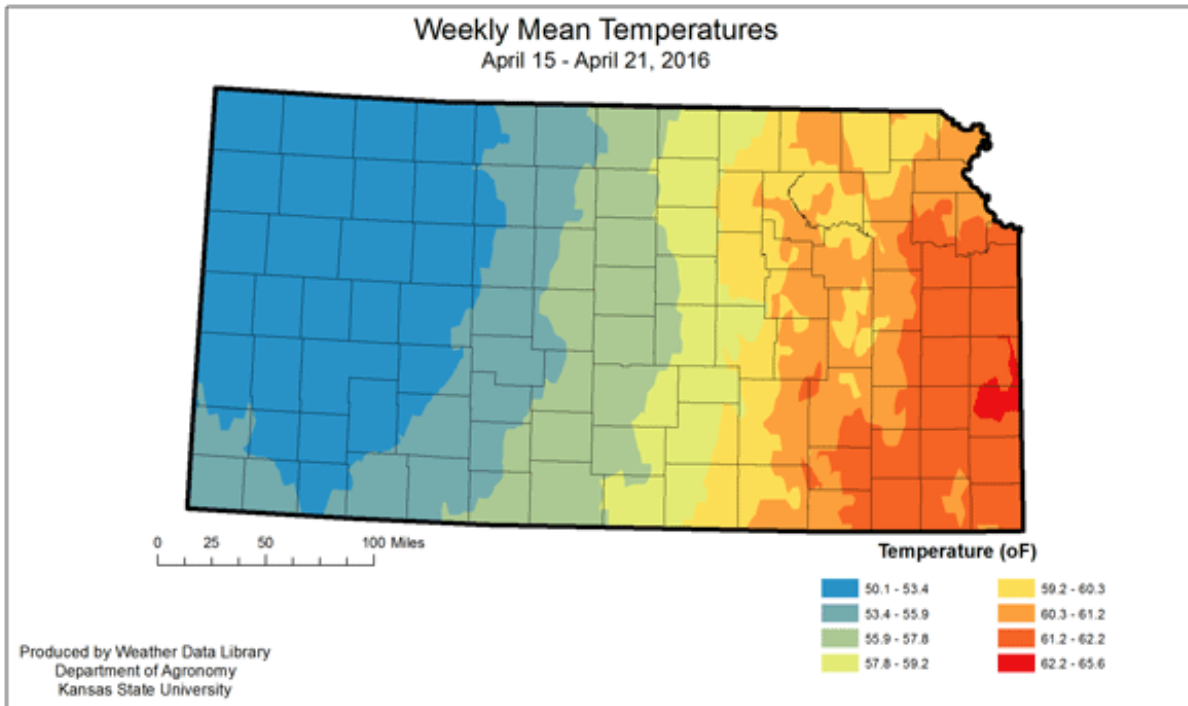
Weekly Mean Temperatures
April 15 - April 21, 2016

0 25 50 100 Miles

Temperature (oF)

50.1 - 53.4
53.4 - 55.9
55.9 - 57.8
57.8 - 59.2
59.2 - 60.3
60.3 - 61.2
61.2 - 62.2
62.2 - 65.6

Produced by Weather Data Library
Department of Agronomy
Kansas State University